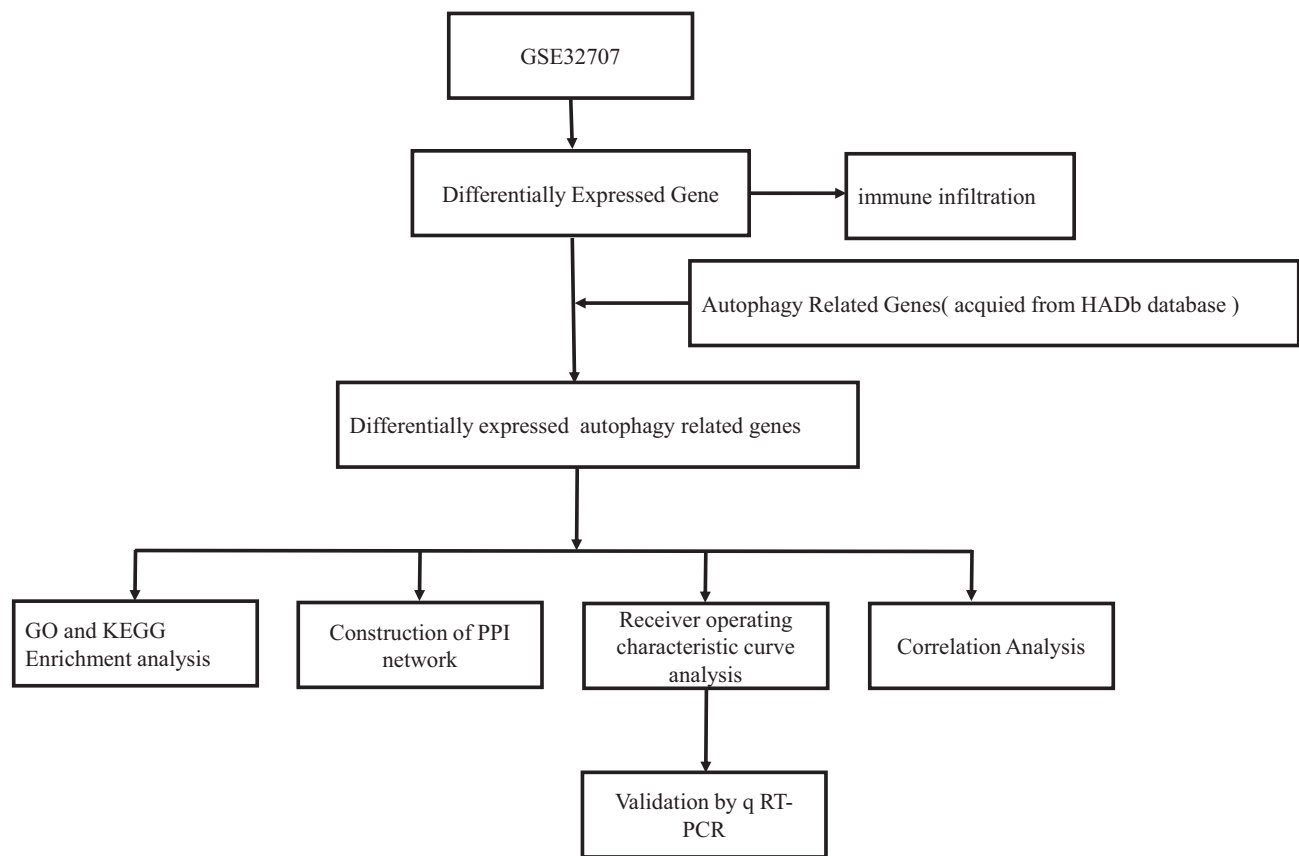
GSE32707

Differentially Expressed Gene

immune infiltration

Autophagy Related Genes( acquied from HADb database )

Differentially expressed autophagy related genes

GO and KEGG Enrichment analysis

Construction of PPI network

Receiver operating characteristic curve analysis

Correlation Analysis

Validation by q RT-PCR